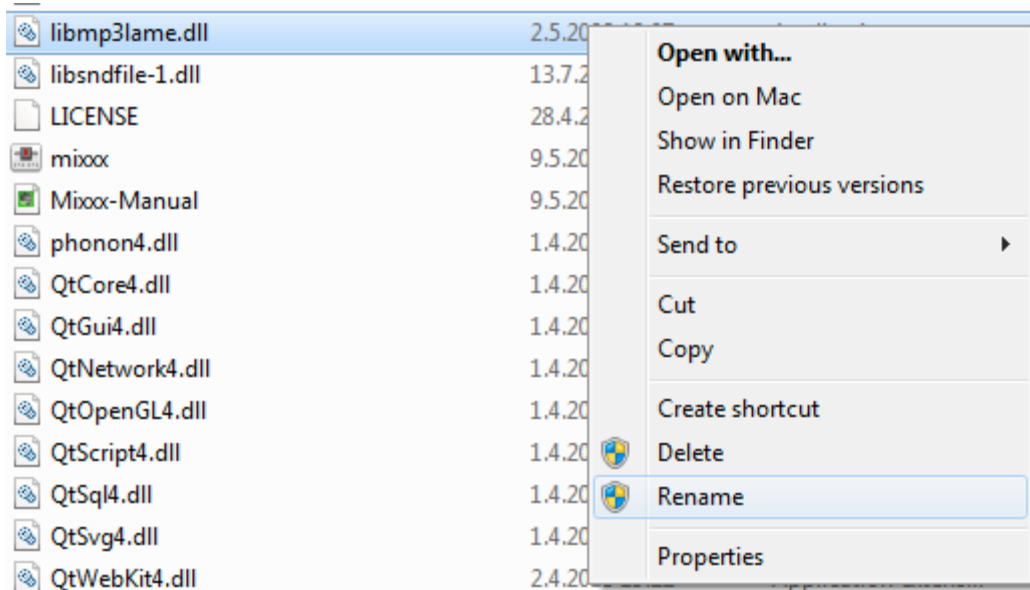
libmp3lame.dll 2.5.20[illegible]
libsndfile-1.dll 13.7.2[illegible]
LICENSE 28.4.2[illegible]
mixxx 9.5.20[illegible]
Mixxx-Manual 9.5.20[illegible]
phonon4.dll 1.4.20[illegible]
QtCore4.dll 1.4.20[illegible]
QtGui4.dll 1.4.20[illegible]
QtNetwork4.dll 1.4.20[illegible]
QtOpenGL4.dll 1.4.20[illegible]
QtScript4.dll 1.4.20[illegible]
QtSql4.dll 1.4.20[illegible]
QtSvg4.dll 1.4.20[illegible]
QtWebKit4.dll 2.4.20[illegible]

Open with...
Open on Mac
Show in Finder
Restore previous versions
Send to
Cut
Copy
Create shortcut
Delete
Rename
Properties